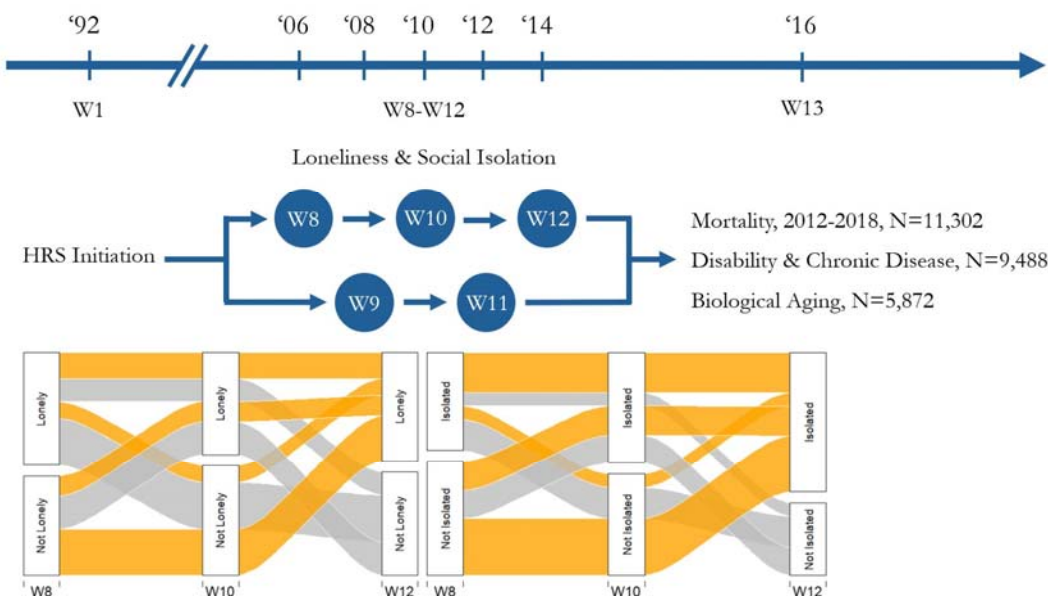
‘92 ‘06 ‘08 ‘10 ‘12 ‘14 ‘16

W1 W8-W12 W13

Loneliness & Social Isolation

HRS Initiation

W8 W10 W12

W9 W11

Mortality, 2012-2018, N=11,302

Disability & Chronic Disease, N=9,488

Biological Aging, N=5,872

Lonely

Not Lonely

Lonely

Not Lonely

Lonely

Not Lonely

W8 W10 W12

Isolated

Not Isolated

Isolated

Not Isolated

Isolated

Not Isolated

W8 W10 W12